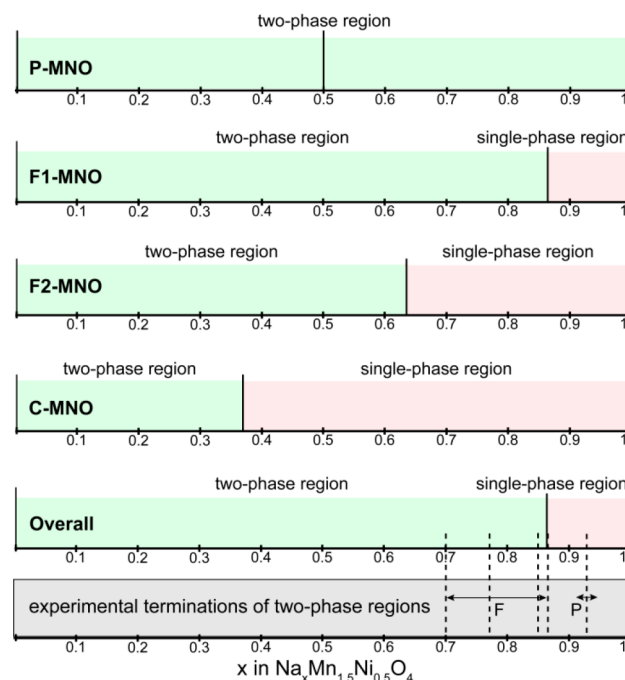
two-phase region

P-MNO

0.1 0.2 0.3 0.4 0.5 0.6 0.7 0.8 0.9 1

two-phase region single-phase region

F1-MNO

0.1 0.2 0.3 0.4 0.5 0.6 0.7 0.8 0.9 1

two-phase region single-phase region

F2-MNO

0.1 0.2 0.3 0.4 0.5 0.6 0.7 0.8 0.9 1

two-phase region single-phase region

C-MNO

0.1 0.2 0.3 0.4 0.5 0.6 0.7 0.8 0.9 1

two-phase region single-phase region

Overall

0.1 0.2 0.3 0.4 0.5 0.6 0.7 0.8 0.9 1

experimental terminations of two-phase regions F P

0.1 0.2 0.3 0.4 0.5 0.6 0.7 0.8 0.9 1

x in $Na_xMn_{1.5}Ni_{0.5}O_4$